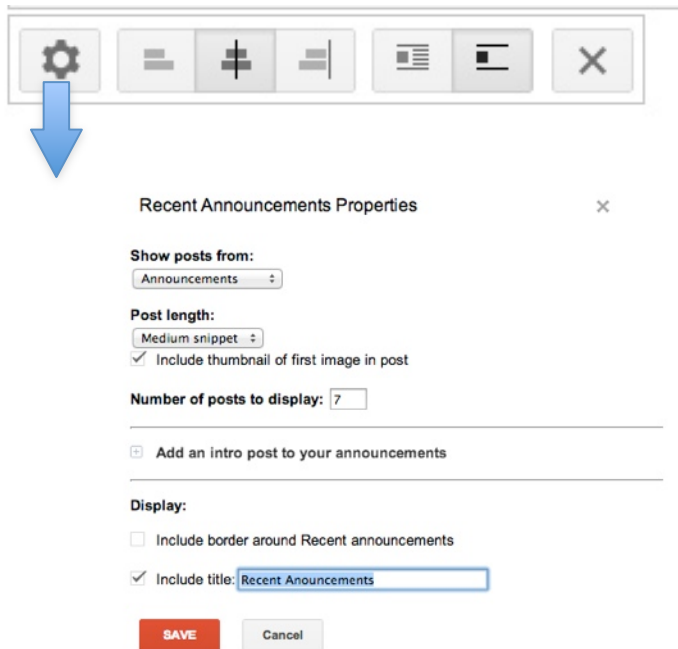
Recent Announcements Properties

×

Show posts from:

Announcements

Post length:

Medium snippet

Include thumbnail of first image in post

Number of posts to display: 7

Add an intro post to your announcements

Display:

Include border around Recent announcements

Include title: Recent Anouncements

SAVE

Cancel